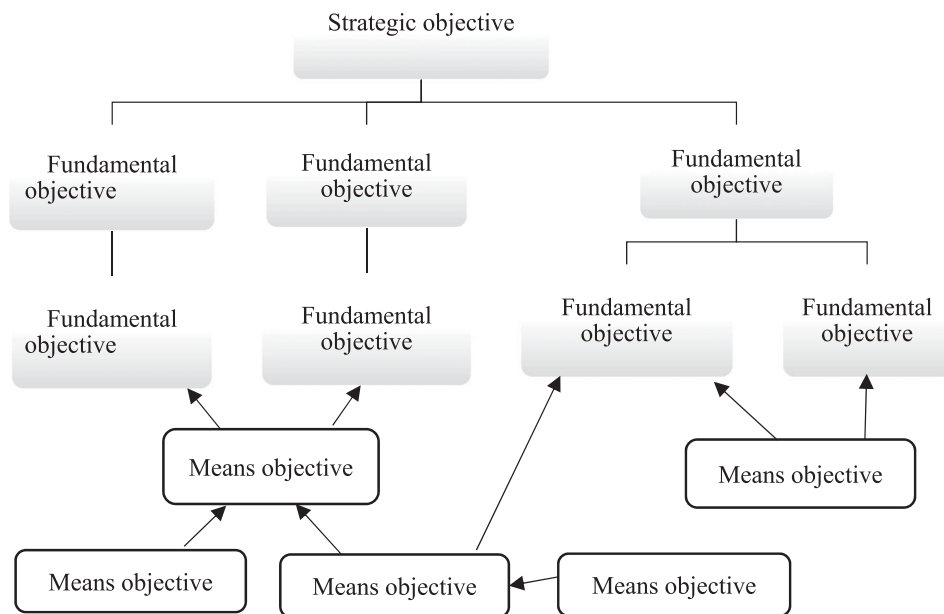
Strategic objective

Fundamental objective

Fundamental objective

Fundamental objective

Fundamental objective

Fundamental objective

Fundamental objective

Fundamental objective

Means objective

Means objective

Means objective

Means objective

Means objective